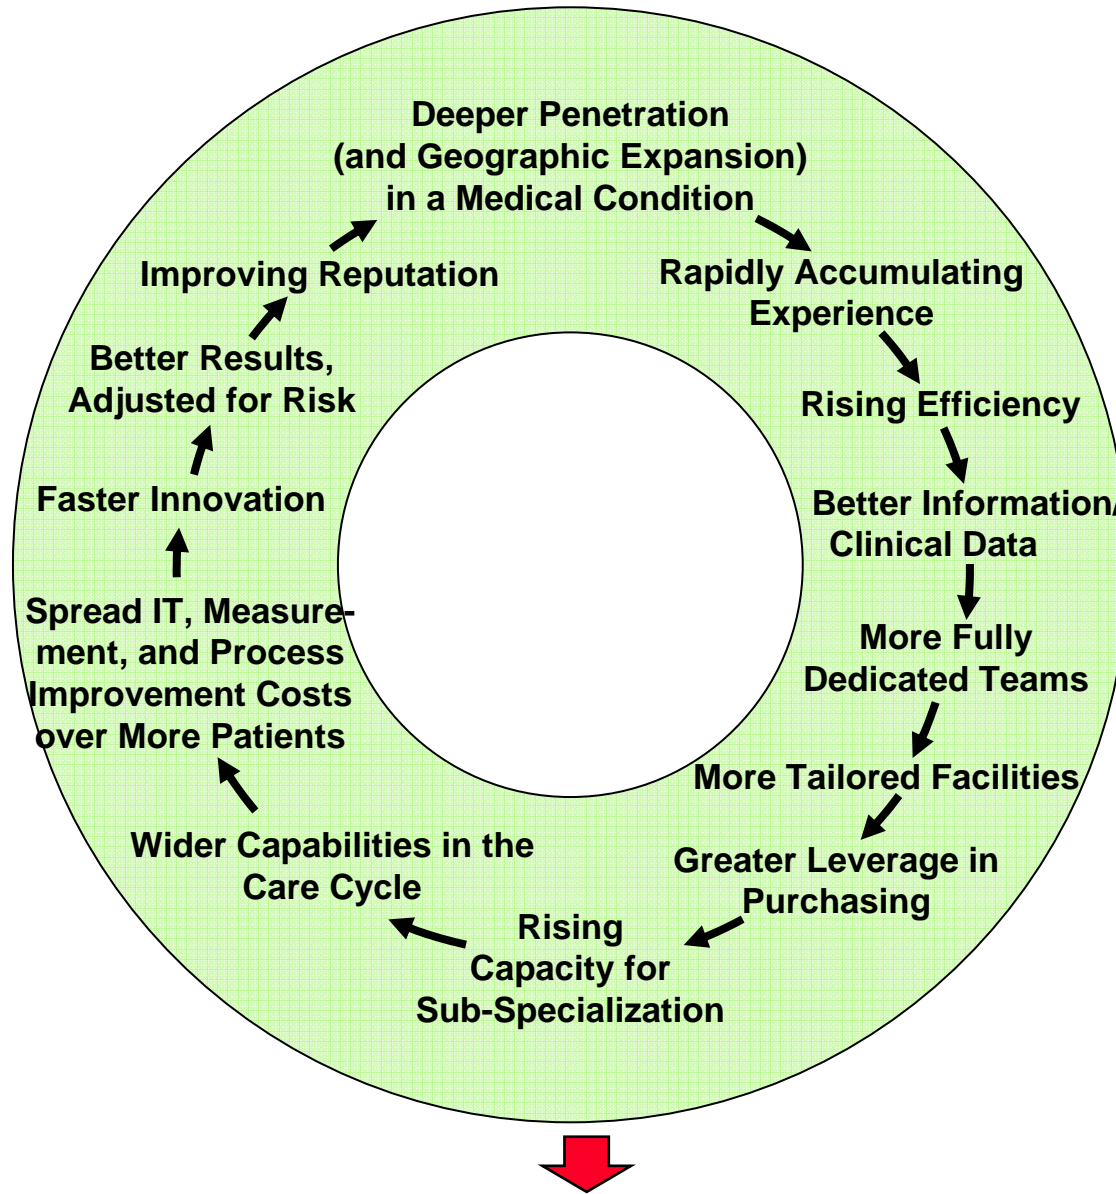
Deeper Penetration (and Geographic Expansion) in a Medical Condition

Rapidly Accumulating Experience

Rising Efficiency

Better Information/ Clinical Data

More Fully Dedicated Teams

More Tailored Facilities

Greater Leverage in Purchasing

Rising Capacity for Sub-Specialization

Wider Capabilities in the Care Cycle

Spread IT, Measurement, and Process Improvement Costs over More Patients

Faster Innovation

Better Results, Adjusted for Risk

Improving Reputation